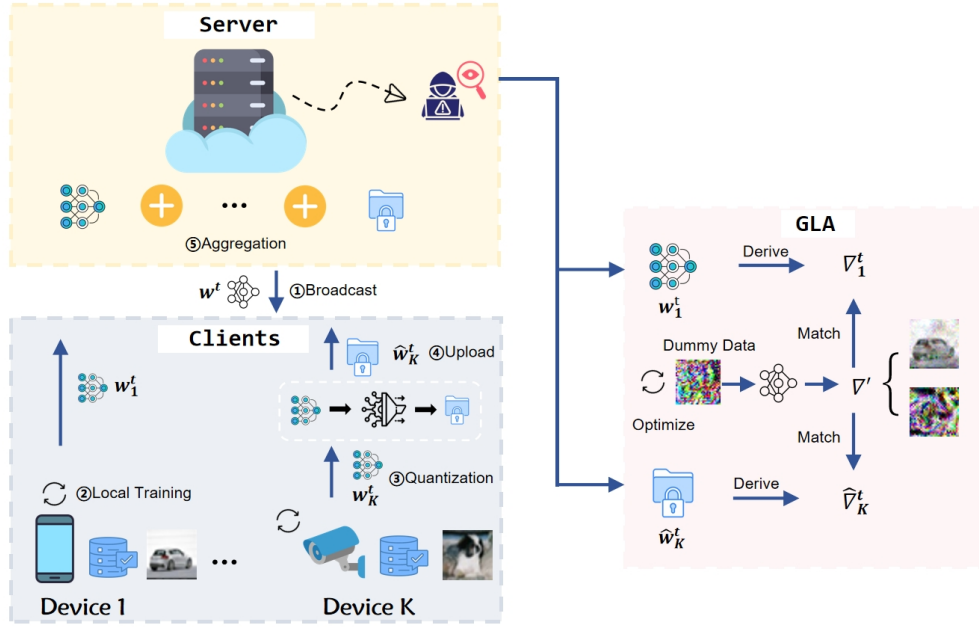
Server

...

⑤Aggregation

$w^t$ ①Broadcast

Clients

$\hat{w}_K^t$ ④Upload

$w_1^t$

③Quantization

$w_K^t$

②Local Training

...

Device 1

Device K

GLA

Derive

$\nabla_1^t$

$w_1^t$

Match

Dummy Data

$\nabla'$

Optimize

Match

Derive

$\hat{\nabla}_K^t$

$\hat{w}_K^t$